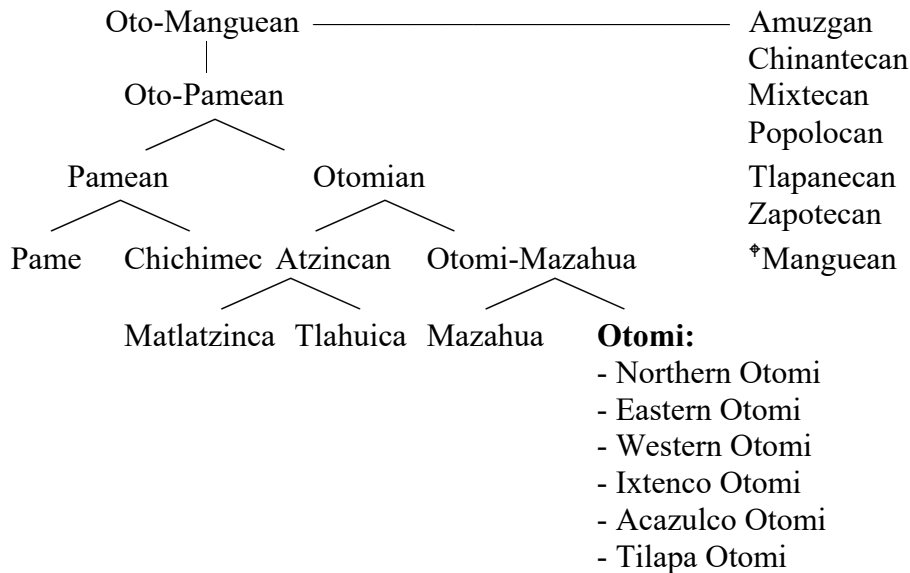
Oto-Manguean
Oto-Pamean
Pamean
Otomian
Pame
Chichimec
Atzincan
Otomi-Mazahua
Matlatzinca
Tlahuica
Mazahua
**Otomi:**
- Northern Otomi
- Eastern Otomi
- Western Otomi
- Ixtenco Otomi
- Acazulco Otomi
- Tilapa Otomi

Amuzgan
Chinantecan
Mixtecan
Popolocan
Tlapanecan
Zapotecan
†Manguean